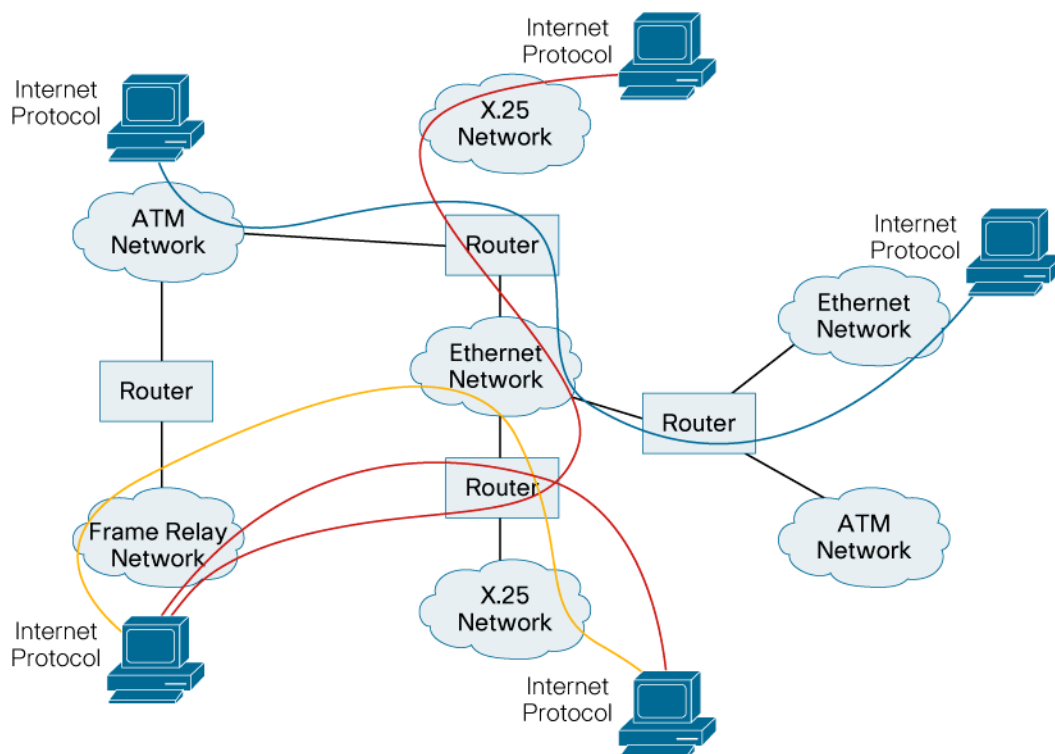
Internet Protocol

Internet Protocol

X.25 Network

ATM Network

Router

Internet Protocol

Ethernet Network

Ethernet Network

Router

Router

Router

Frame Relay Network

ATM Network

X.25 Network

Internet Protocol

Internet Protocol